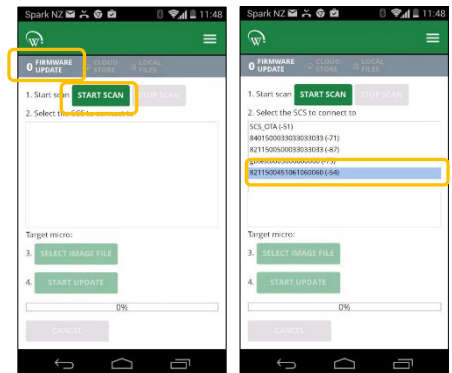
Spark NZ 11:48

FIRMWARE UPDATE
CLOUD STORE
LOCAL FILES

1. Start scan START SCAN STOP SCAN
2. Select the SCS to connect to

Target micro:
3. SELECT IMAGE FILE
4. START UPDATE
0%
CANCEL

Spark NZ 11:48

FIRMWARE UPDATE
CLOUD STORE
LOCAL FILES

1. Start scan START SCAN STOP SCAN
2. Select the SCS to connect to
SCS_OTA (-51)
840150003030033033 (-71)
821150050003030033033 (-87)
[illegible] (-75)
821150045106106060 (-64)

Target micro:
3. SELECT IMAGE FILE
4. START UPDATE
0%
CANCEL